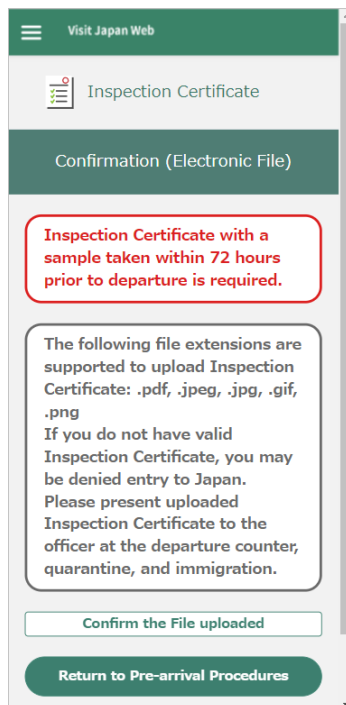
Visit Japan Web

Inspection Certificate

Confirmation (Electronic File)

Inspection Certificate with a sample taken within 72 hours prior to departure is required.

The following file extensions are supported to upload Inspection Certificate: .pdf, .jpeg, .jpg, .gif, .png
If you do not have valid Inspection Certificate, you may be denied entry to Japan.
Please present uploaded Inspection Certificate to the officer at the departure counter, quarantine, and immigration.

Confirm the File uploaded

Return to Pre-arrival Procedures